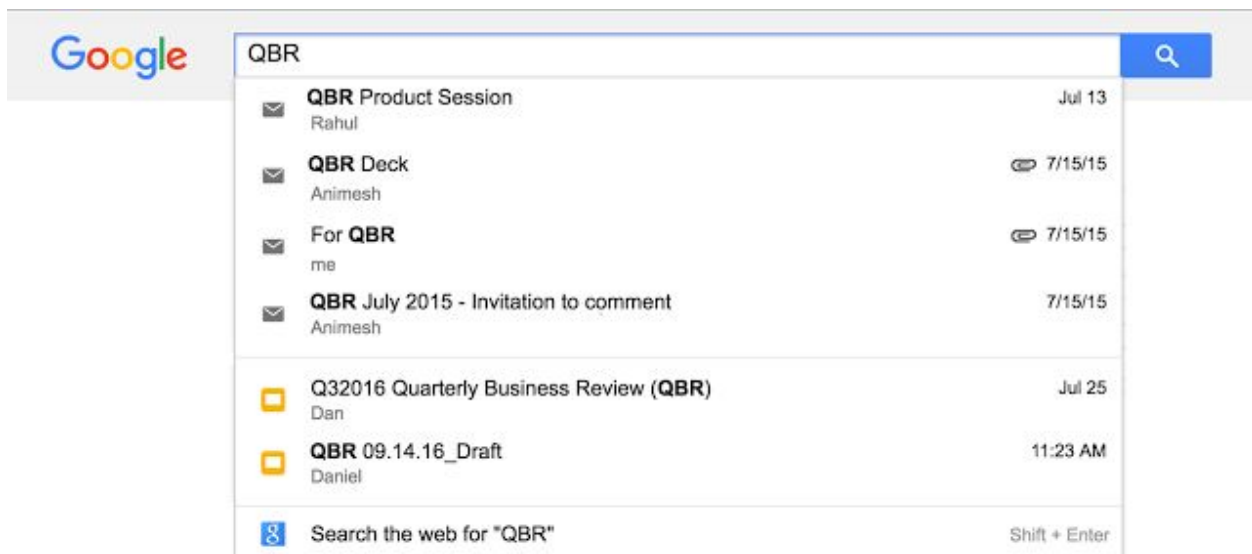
Google

QBR

QBR Product Session
Rahul
Jul 13

QBR Deck
Animesh
7/15/15

For QBR
me
7/15/15

QBR July 2015 - Invitation to comment
Animesh
7/15/15

Q32016 Quarterly Business Review (QBR)
Dan
Jul 25

QBR 09.14.16_Draft
Daniel
11:23 AM

8 Search the web for "QBR"
Shift + Enter